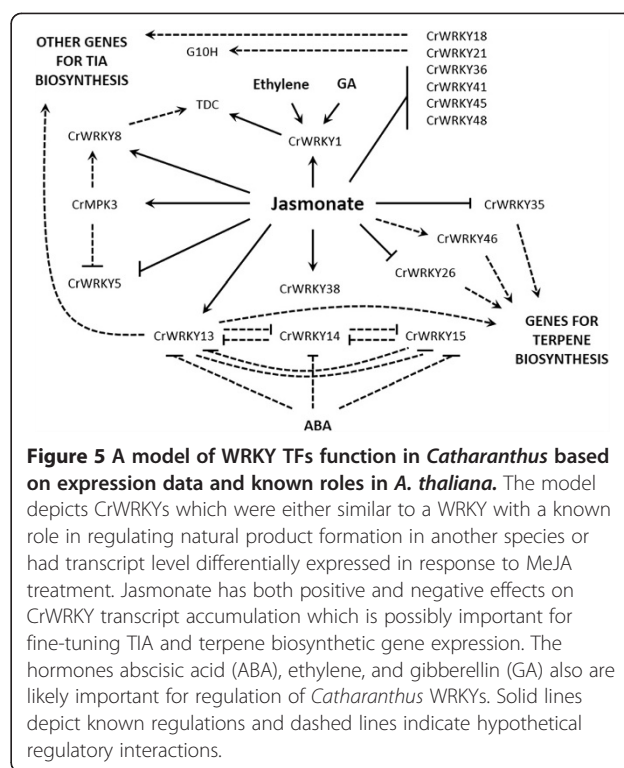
OTHER GENES FOR TIA BIOSYNTHESIS

G10H

CrWRKY18
CrWRKY21
CrWRKY36
CrWRKY41
CrWRKY45
CrWRKY48

Ethylene GA

TDC

CrWRKY8

CrWRKY1

CrMPK3

Jasmonate

CrWRKY35

CrWRKY46

CrWRKY5

CrWRKY38

CrWRKY26

CrWRKY13 CrWRKY14 CrWRKY15

GENES FOR TERPENE BIOSYNTHESIS

ABA

**Figure 5 A model of WRKY TFs function in *Catharanthus* based on expression data and known roles in *A. thaliana*.** The model depicts CrWRKYs which were either similar to a WRKY with a known role in regulating natural product formation in another species or had transcript level differentially expressed in response to MeJA treatment. Jasmonate has both positive and negative effects on CrWRKY transcript accumulation which is possibly important for fine-tuning TIA and terpene biosynthetic gene expression. The hormones abscisic acid (ABA), ethylene, and gibberellin (GA) also are likely important for regulation of *Catharanthus* WRKYs. Solid lines depict known regulations and dashed lines indicate hypothetical regulatory interactions.